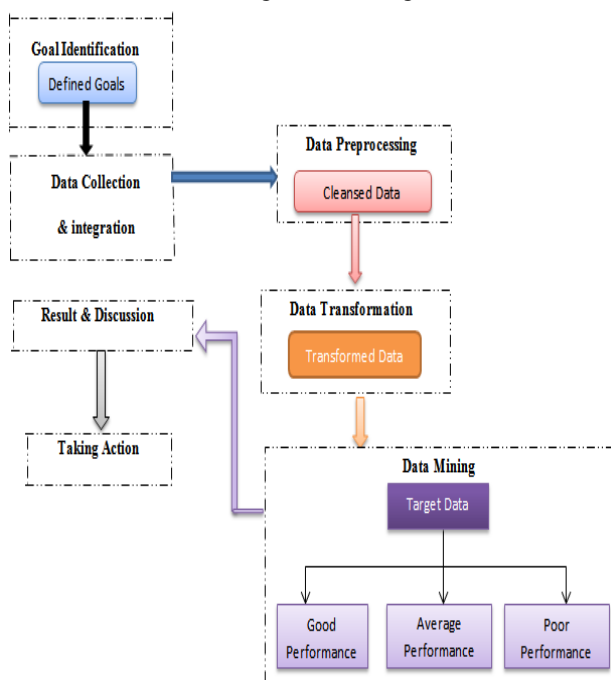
Goal Identification

Defined Goals

Data Collection

& integration

Data Preprocessing

Cleansed Data

Data Transformation

Transformed Data

Result & Discussion

Taking Action

Data Mining

Target Data

Good Performance

Average Performance

Poor Performance